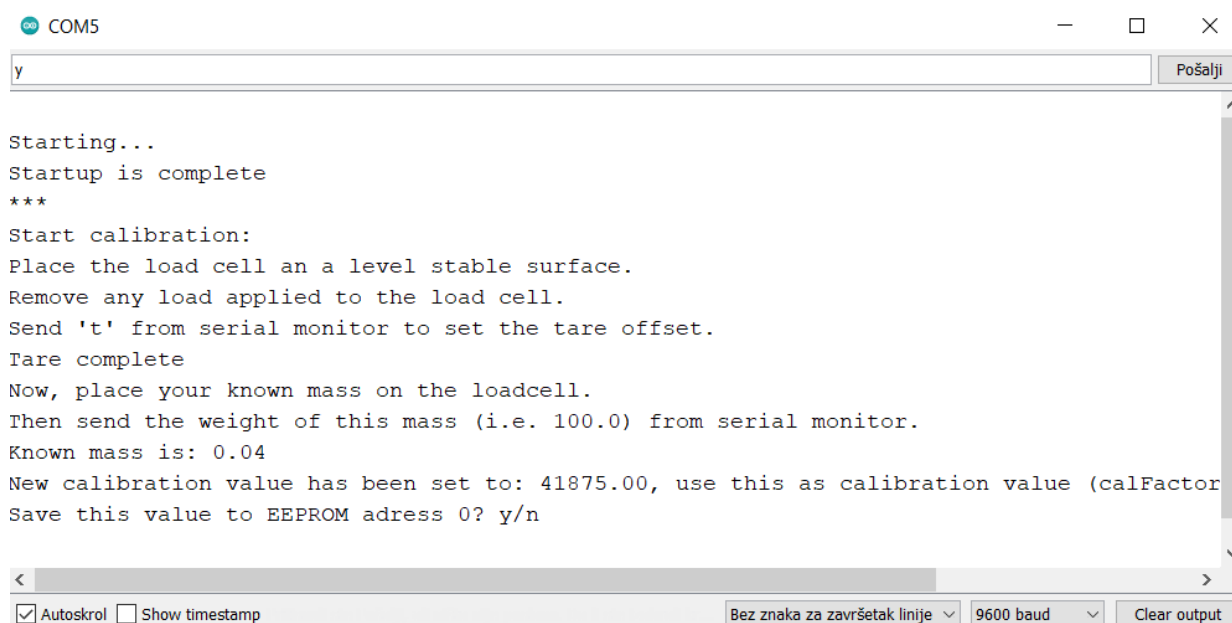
COM5

y

Pošalji

Starting...
Startup is complete
***
Start calibration:
Place the load cell an a level stable surface.
Remove any load applied to the load cell.
Send 't' from serial monitor to set the tare offset.
Tare complete
Now, place your known mass on the loadcell.
Then send the weight of this mass (i.e. 100.0) from serial monitor.
Known mass is: 0.04
New calibration value has been set to: 41875.00, use this as calibration value (calFactor
Save this value to EEPROM adress 0? y/n

Autoskrol Show timestamp Bez znaka za završetak linije 9600 baud Clear output